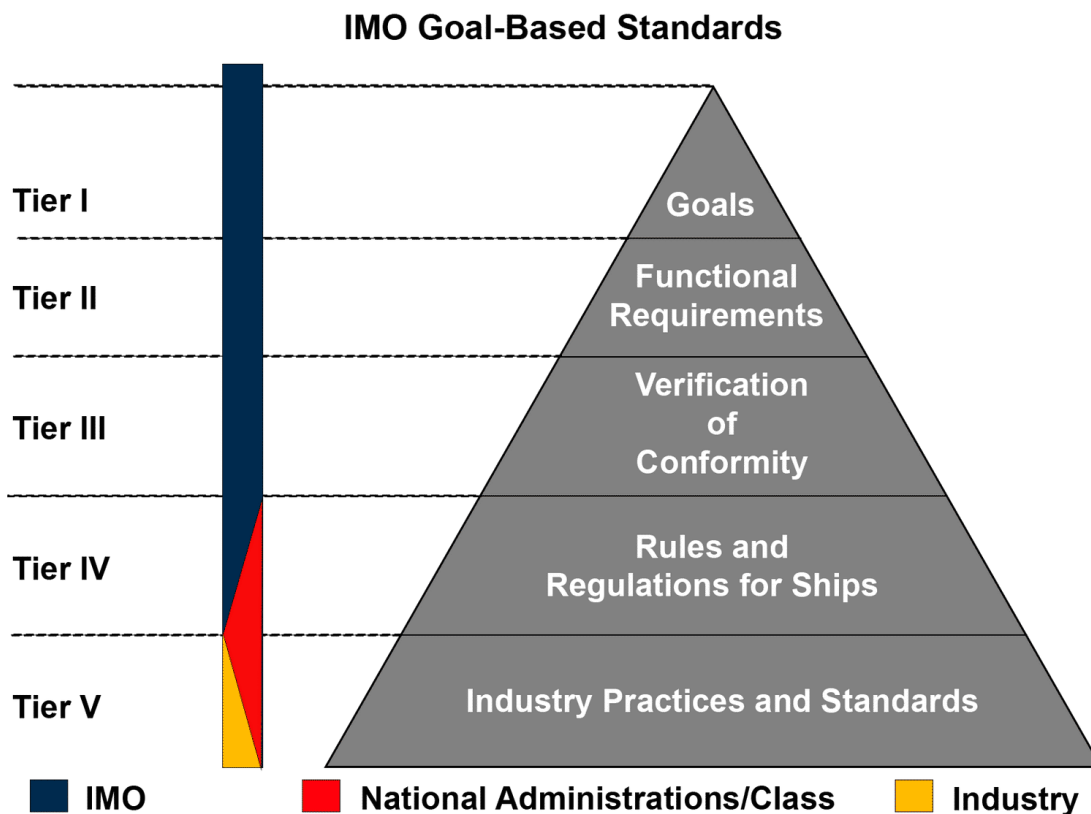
IMO Goal-Based Standards

Tier I

Goals

Tier II

Functional Requirements

Tier III

Verification of Conformity

Tier IV

Rules and Regulations for Ships

Tier V

Industry Practices and Standards

IMO

National Administrations/Class

Industry